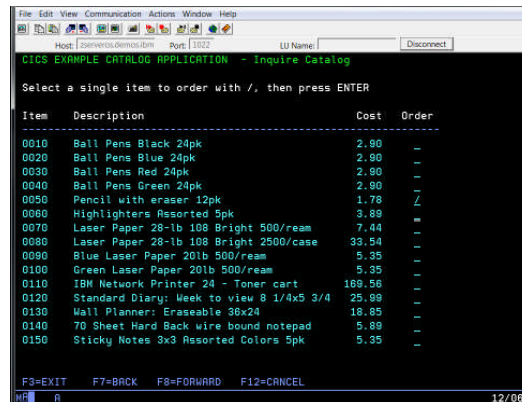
File Edit View Communication Actions Window Help

Host: zserveros.demos.ibm Port: 1022 LU Name: Disconnect

CICS EXAMPLE CATALOG APPLICATION - Inquire Catalog

Select a single item to order with /, then press ENTER

| Item | Description | Cost | Order |
|---|---|---|---|
| 0010 | Ball Pens Black 24pk | 2.90 | _ |
| 0020 | Ball Pens Blue 24pk | 2.90 | _ |
| 0030 | Ball Pens Red 24pk | 2.90 | _ |
| 0040 | Ball Pens Green 24pk | 2.90 | _ |
| 0050 | Pencil with eraser 12pk | 1.78 | / |
| 0060 | Highlighters Assorted 5pk | 3.89 | _ |
| 0070 | Laser Paper 28-lb 108 Bright 500/ream | 7.44 | _ |
| 0080 | Laser Paper 28-lb 108 Bright 2500/case | 33.54 | _ |
| 0090 | Blue Laser Paper 20lb 500/ream | 5.35 | _ |
| 0100 | Green Laser Paper 20lb 500/ream | 5.35 | _ |
| 0110 | IBM Network Printer 24 - Toner cart | 169.56 | _ |
| 0120 | Standard Diary: Week to view 8 1/4x5 3/4 | 25.99 | _ |
| 0130 | Wall Planner: Eraseable 36x24 | 18.85 | _ |
| 0140 | 70 Sheet Hard Back wire bound notepad | 5.89 | _ |
| 0150 | Sticky Notes 3x3 Assorted Colors 5pk | 5.35 | _ |

F3=EXIT F7=BACK F8=FORWARD F12=CANCEL

MA A 12/06